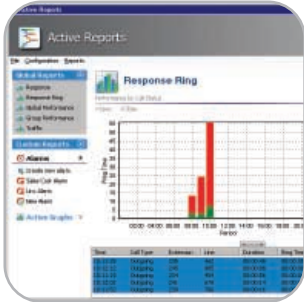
Active Reports

Active Reports

File Configuration Reports

Global Reports

Response Ring

Global Performance

Group Performance

Traffic

Custom Reports

Alarms

Active Graphs

Response Ring

Ring Time

Time

Call Type

Extension

Line

Duration

Ring Time

Outgoing

Outgoing

Outgoing

Outgoing

Outgoing

Outgoing

Outgoing